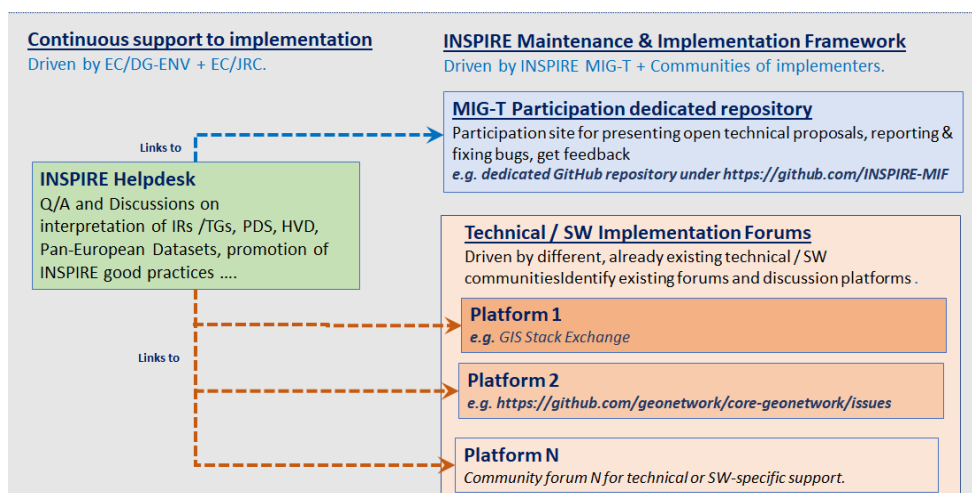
Continuous support to implementation
Driven by EC/DG-ENV + EC/JRC.

INSPIRE Maintenance & Implementation Framework
Driven by INSPIRE MIG-T + Communities of implementers.

Links to

MIG-T Participation dedicated repository
Participation site for presenting open technical proposals, reporting & fixing bugs, get feedback
e.g. dedicated GitHub repository under https://github.com/INSPIRE-MIF

INSPIRE Helpdesk
Q/A and Discussions on interpretation of IRs /TGs, PDS, HVD, Pan-European Datasets, promotion of INSPIRE good practices ….

Technical / SW Implementation Forums
Driven by different, already existing technical / SW communitiesIdentify existing forums and discussion platforms .

Links to

Platform 1
e.g. GIS Stack Exchange

Platform 2
e.g. https://github.com/geonetwork/core-geonetwork/issues

Platform N
Community forum N for technical or SW-specific support.